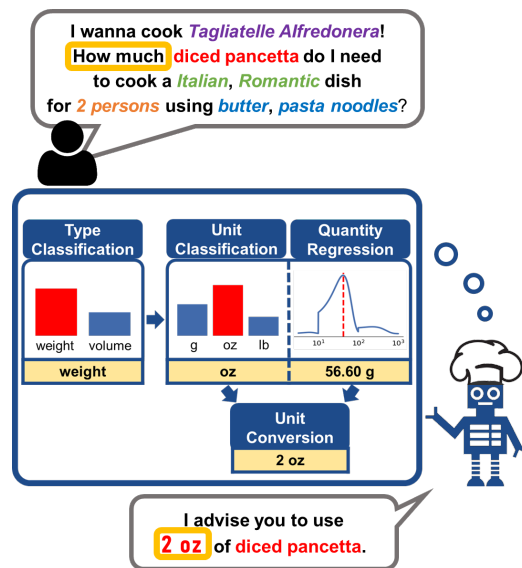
I wanna cook Tagliatelle Alfredonera! How much diced pancetta do I need to cook a Italian, Romantic dish for 2 persons using butter, pasta noodles?

Type Classification

weight volume

weight

Unit Classification

g oz lb

oz

Quantity Regression

$10^1$ $10^2$ $10^3$

56.60 g

Unit Conversion

2 oz

I advise you to use 2 oz of diced pancetta.